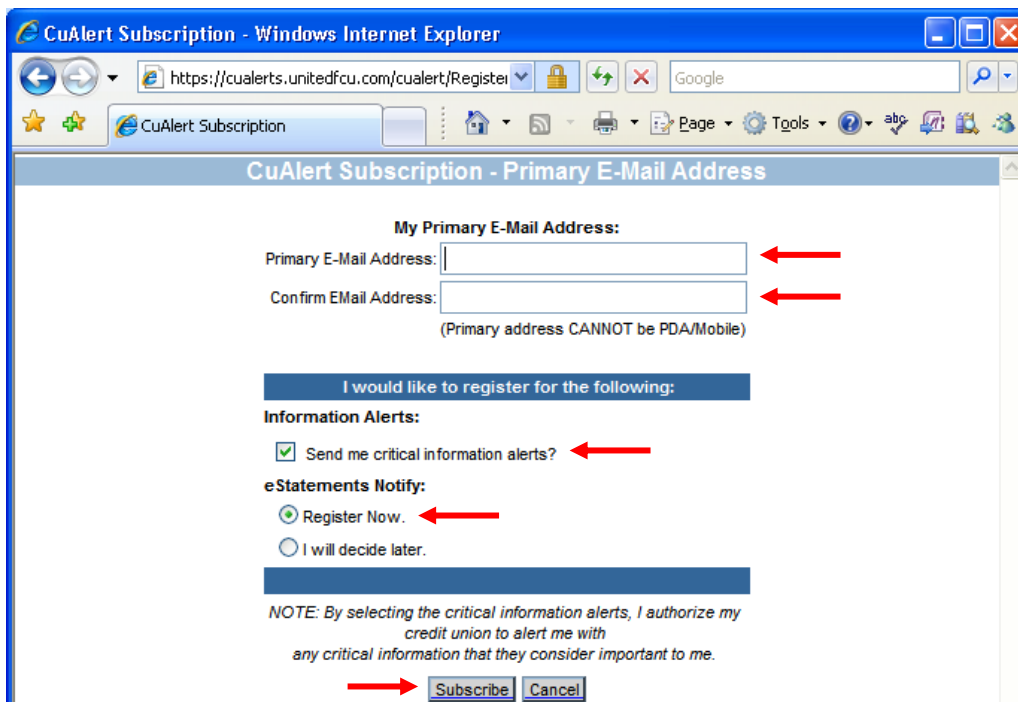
CuAlert Subscription - Windows Internet Explorer

https://cualerts.unitedfcu.com/cualert/Register

Google

CuAlert Subscription

Page Tools

CuAlert Subscription - Primary E-Mail Address

My Primary E-Mail Address:

Primary E-Mail Address:

Confirm EMail Address:

(Primary address CANNOT be PDA/Mobile)

I would like to register for the following:

Information Alerts:

Send me critical information alerts?

eStatements Notify:

Register Now.

I will decide later.

NOTE: By selecting the critical information alerts, I authorize my credit union to alert me with any critical information that they consider important to me.

Subscribe Cancel